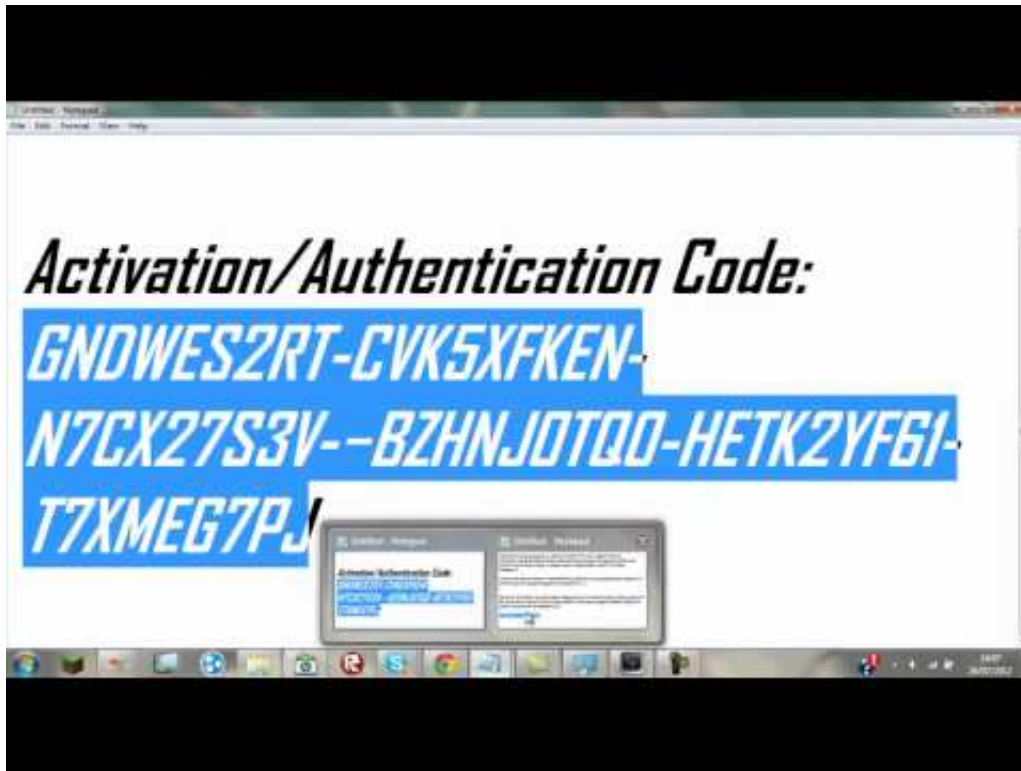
Untitled - Notepad
File Edit Format View Help

Activation/Authentication Code:
GNDWES2RT-CVK5XFKEN-N7CX27S3V--BZHNJOTQO-HETK2YF6I-T7XMEG7PJ

Untitled - Notepad
Activation/Authentication Code:
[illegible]

Untitled - Notepad
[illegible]